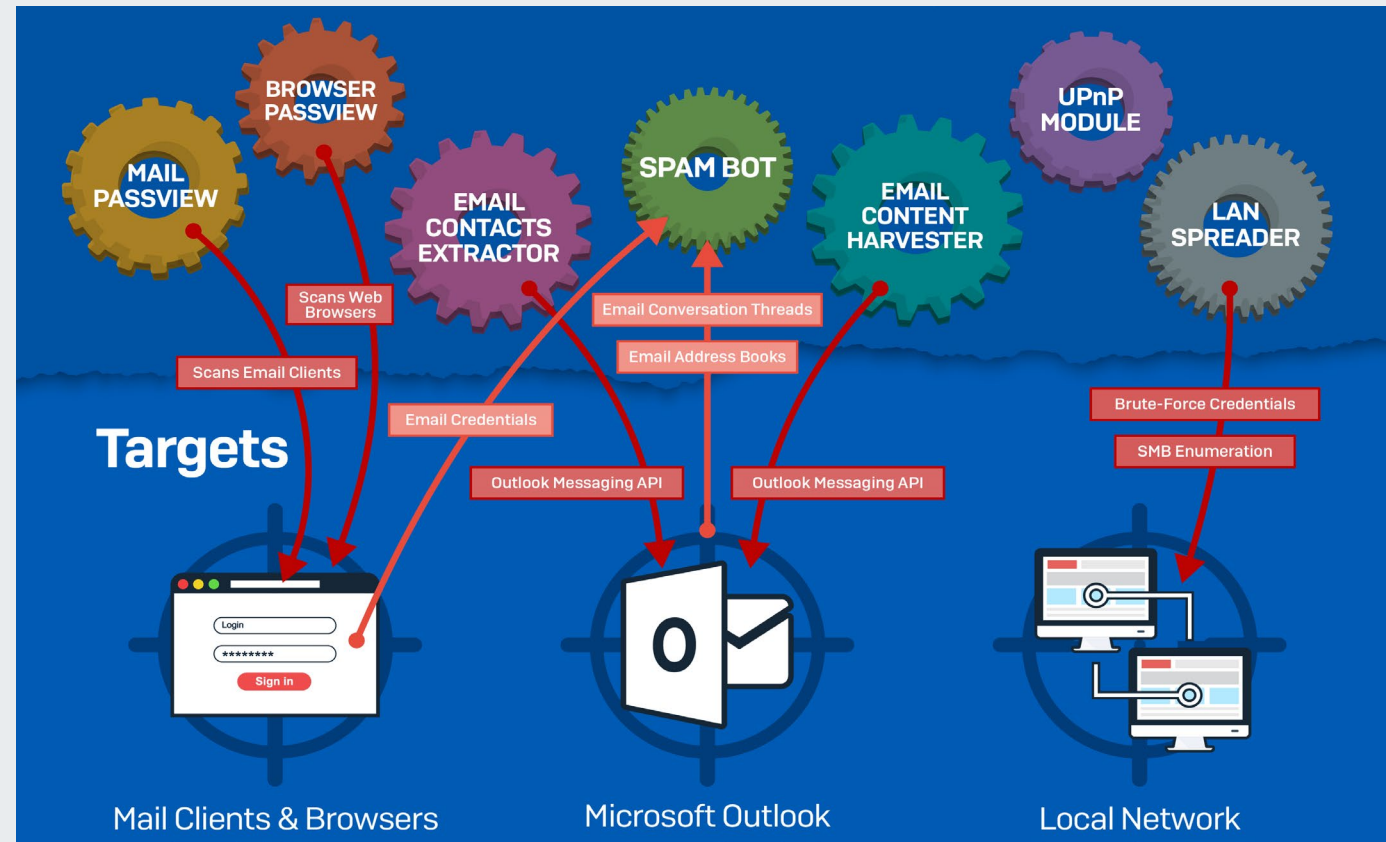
BROWSER PASSVIEW

MAIL PASSVIEW

EMAIL CONTACTS EXTRACTOR

SPAM BOT

EMAIL CONTENT HARVESTER

UPnP MODULE

LAN SPREADER

Scans Web Browsers

Scans Email Clients

Email Conversation Threads

Email Address Books

Email Credentials

Brute-Force Credentials

SMB Enumeration

Targets

Outlook Messaging API

Outlook Messaging API

Login

********

Sign in

O

Mail Clients & Browsers

Microsoft Outlook

Local Network